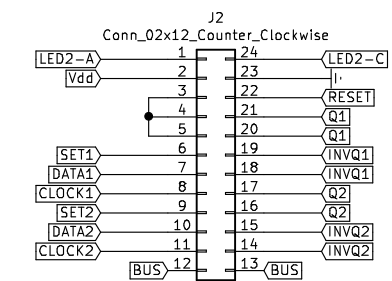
J2
Conn_02x12_Counter_Clockwise

LED2-A 1
Vdd 2
3
4
5
SET1 6
DATA1 7
CLOCK1 8
SET2 9
DATA2 10
CLOCK2 11
BUS 12

24 LED2-C
23
22 RESET
21 Q1
20 Q1
19 INVQ1
18 INVQ1
17 Q2
16 Q2
15 INVQ2
14 INVQ2
13 BUS